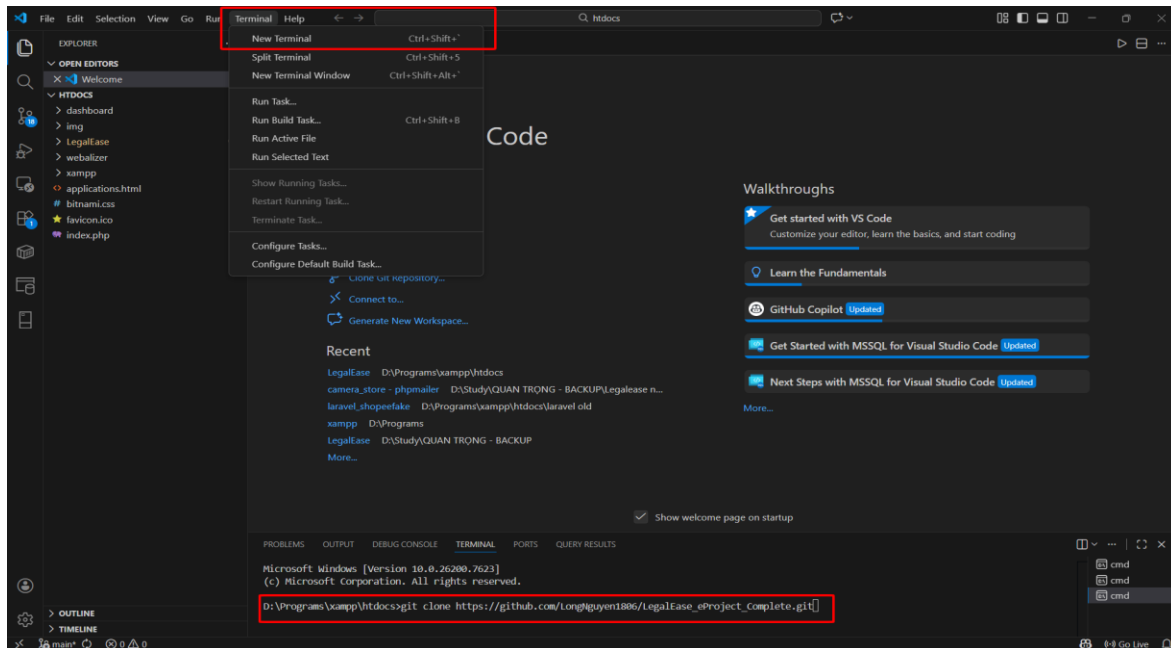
File Edit Selection View Go Run Terminal Help ← → htdocs

EXPLORER
OPEN EDITORS
× Welcome
HTDOCS
> dashboard
> img
> LegalEase
> webalizer
> xampp
applications.html
bitnami.css
favicon.ico
index.php

New Terminal Ctrl+Shift+`
Split Terminal Ctrl+Shift+5
New Terminal Window Ctrl+Shift+Alt+`
Run Task...
Run Build Task... Ctrl+Shift+B
Run Active File
Run Selected Text
Show Running Tasks...
Restart Running Task...
Terminate Task...
Configure Tasks...
Configure Default Build Task...

Code

Clone Git Repository...
Connect to...
Generate New Workspace...

Recent
LegalEase D:\Programs\xampp\htdocs
camera_store - phpmailer D:\Study\QUAN TRỌNG - BACKUP\Legalease n...
laravel_shopeefake D:\Programs\xampp\htdocs\laravel old
xampp D:\Programs
LegalEase D:\Study\QUAN TRỌNG - BACKUP
More...

Walkthroughs
Get started with VS Code
Customize your editor, learn the basics, and start coding
Learn the Fundamentals
GitHub Copilot Updated
Get Started with MSSQL for Visual Studio Code Updated
Next Steps with MSSQL for Visual Studio Code Updated
More...

Show welcome page on startup

PROBLEMS OUTPUT DEBUG CONSOLE TERMINAL PORTS QUERY RESULTS

Microsoft Windows [Version 10.0.26200.7623]
(c) Microsoft Corporation. All rights reserved.

D:\Programs\xampp\htdocs>git clone https://github.com/LongNguyen1806/LegalEase_eProject_Complete.git

cmd
cmd
cmd

> OUTLINE
> TIMELINE
main* ⊗ 0 ⚠ 0 Go Live